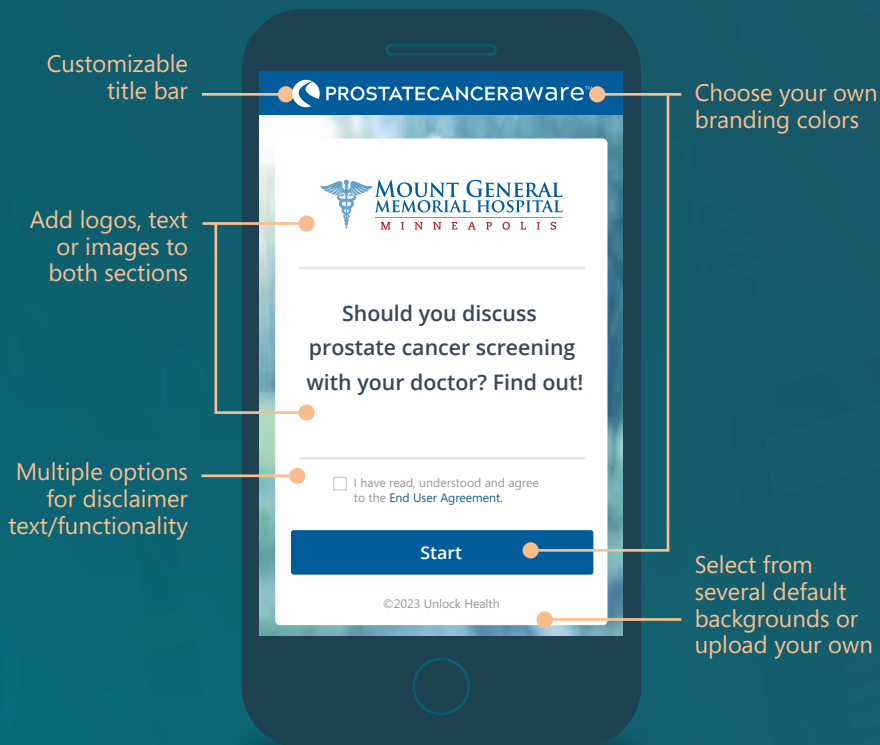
Customizable title bar

PROSTATECANCERaware™

Choose your own branding colors

Add logos, text or images to both sections

MOUNT GENERAL MEMORIAL HOSPITAL
MINNEAPOLIS

Should you discuss prostate cancer screening with your doctor? Find out!

Multiple options for disclaimer text/functionality

I have read, understood and agree to the End User Agreement.

Start

Select from several default backgrounds or upload your own

©2023 Unlock Health